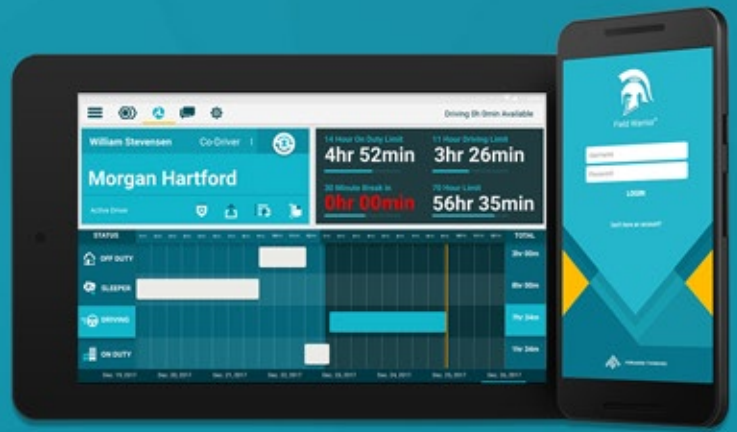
Driving 0h 0min Available

William Stevensen

Co-Driver

Morgan Hartford

Active Driver

14 Hour On Duty Limit

4hr 52min

11 Hour Driving Limit

3hr 26min

30 Minute Break in

0hr 00min

70 Hour Limit

56hr 35min

STATUS

TOTAL

OFF DUTY

3hr 00m

SLEEPER

8hr 00m

DRIVING

7hr 34m

ON DUTY

1hr 34m

Dec. 19, 2017

Dec. 20, 2017

Dec. 21, 2017

Dec. 22, 2017

Dec. 23, 2017

Dec. 24, 2017

Dec. 25, 2017

Dec. 26, 2017

Field Warrior

Username

Password

LOGIN

Don't have an account?